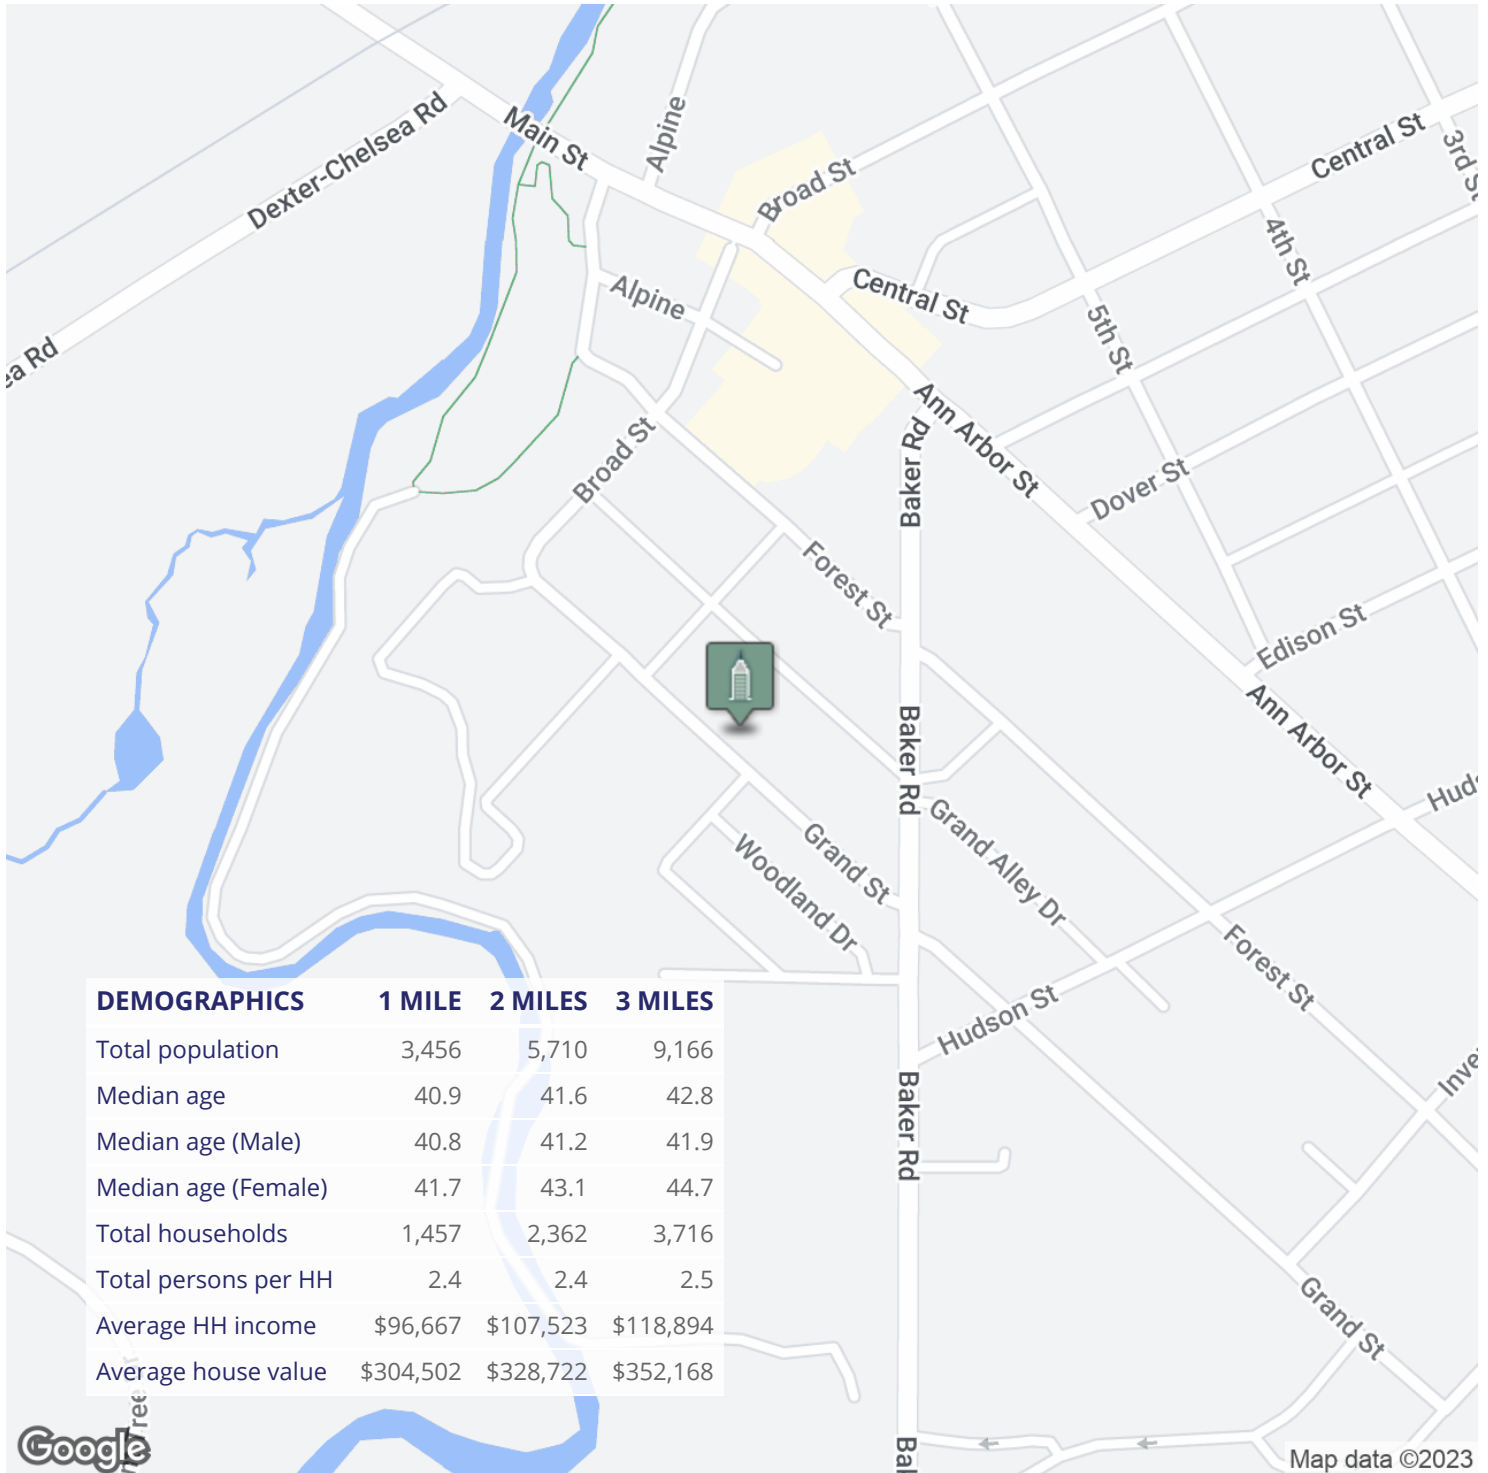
Dexter-Chelsea Rd
ea Rd
Main St
Alpine
Broad St
Central St
Central St
3rd St
4th St
5th St
Alpine
Broad St
Ann Arbor St
Baker Rd
Dover St
Forest St
Edison St
Ann Arbor St
Baker Rd
Grand Alley Dr
Grand St
Woodland Dr
Hud
Forest St
Hudson St
Baker Rd
Inve
Grand St
Bal
ree

| DEMOGRAPHICS | 1 MILE | 2 MILES | 3 MILES |
|---|---|---|---|
| Total population | 3,456 | 5,710 | 9,166 |
| Median age | 40.9 | 41.6 | 42.8 |
| Median age (Male) | 40.8 | 41.2 | 41.9 |
| Median age (Female) | 41.7 | 43.1 | 44.7 |
| Total households | 1,457 | 2,362 | 3,716 |
| Total persons per HH | 2.4 | 2.4 | 2.5 |
| Average HH income | $96,667 | $107,523 | $118,894 |
| Average house value | $304,502 | $328,722 | $352,168 |

Google
Map data ©2023